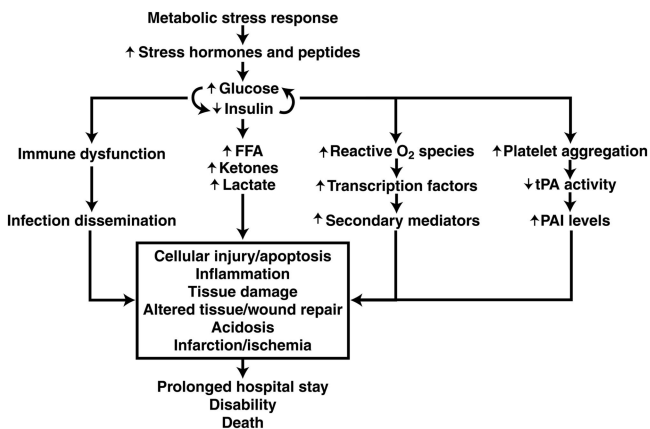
Metabolic stress response

↑ Stress hormones and peptides

↑ Glucose
↓ Insulin

Immune dysfunction

Infection dissemination

↑ FFA
↑ Ketones
↑ Lactate

↑ Reactive $O_2$ species

↑ Transcription factors

↑ Secondary mediators

↑ Platelet aggregation

↓ tPA activity

↑ PAI levels

Cellular injury/apoptosis
Inflammation
Tissue damage
Altered tissue/wound repair
Acidosis
Infarction/ischemia

Prolonged hospital stay
Disability
Death